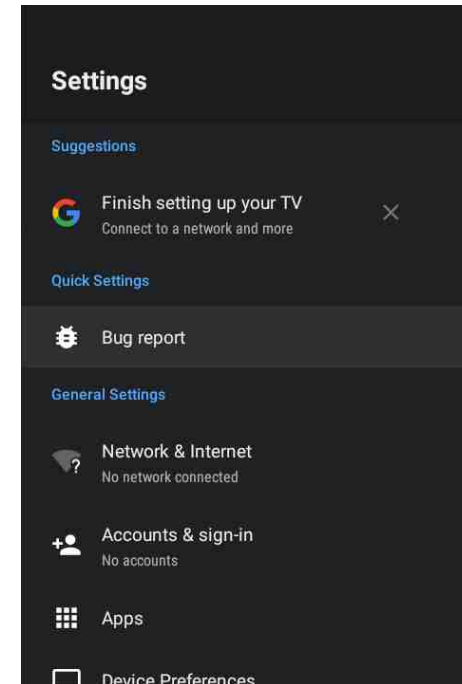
Settings

Suggestions

Finish setting up your TV
Connect to a network and more

Quick Settings

Bug report

General Settings

Network & Internet
No network connected

Accounts & sign-in
No accounts

Apps

Device Preferences